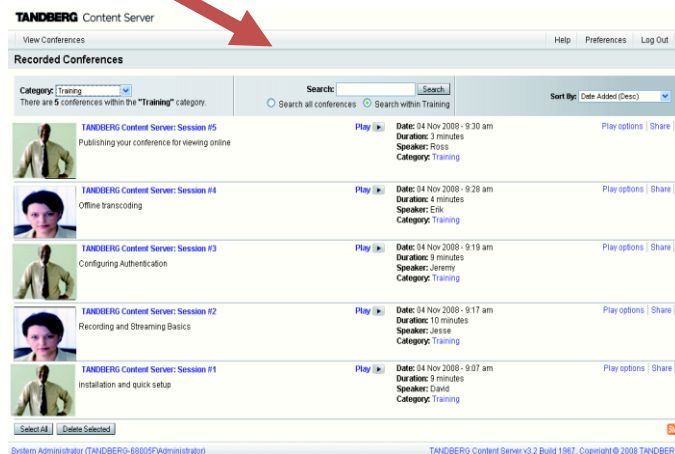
TANDBERG Content Server

View Conferences

Help | Preferences | Log Out

Recorded Conferences

Category: Training
There are 5 conferences within the "Training" category.

Search: Search
Search all conferences  Search within Training

Sort By: Date Added (Desc)

TANDBERG Content Server: Session #5
Publishing your conference for viewing online
Play
Date: 04 Nov 2008 - 9:30 am
Duration: 3 minutes
Speaker: Ross
Category: Training
Play options | Share

TANDBERG Content Server: Session #4
Offline transcoding
Play
Date: 04 Nov 2008 - 9:28 am
Duration: 4 minutes
Speaker: Erik
Category: Training
Play options | Share

TANDBERG Content Server: Session #3
Configuring Authentication
Play
Date: 04 Nov 2008 - 9:19 am
Duration: 9 minutes
Speaker: Jeremy
Category: Training
Play options | Share

TANDBERG Content Server: Session #2
Recording and Streaming Basics
Play
Date: 04 Nov 2008 - 9:17 am
Duration: 10 minutes
Speaker: Jesse
Category: Training
Play options | Share

TANDBERG Content Server: Session #1
installation and quick setup
Play
Date: 04 Nov 2008 - 9:07 am
Duration: 9 minutes
Speaker: David
Category: Training
Play options | Share

Select All | Delete Selected

System Administrator (TANDBERG-68005F\Administrator)

TANDBERG Content Server v3.2 Build 1987. Copyright © 2008 TANDBER